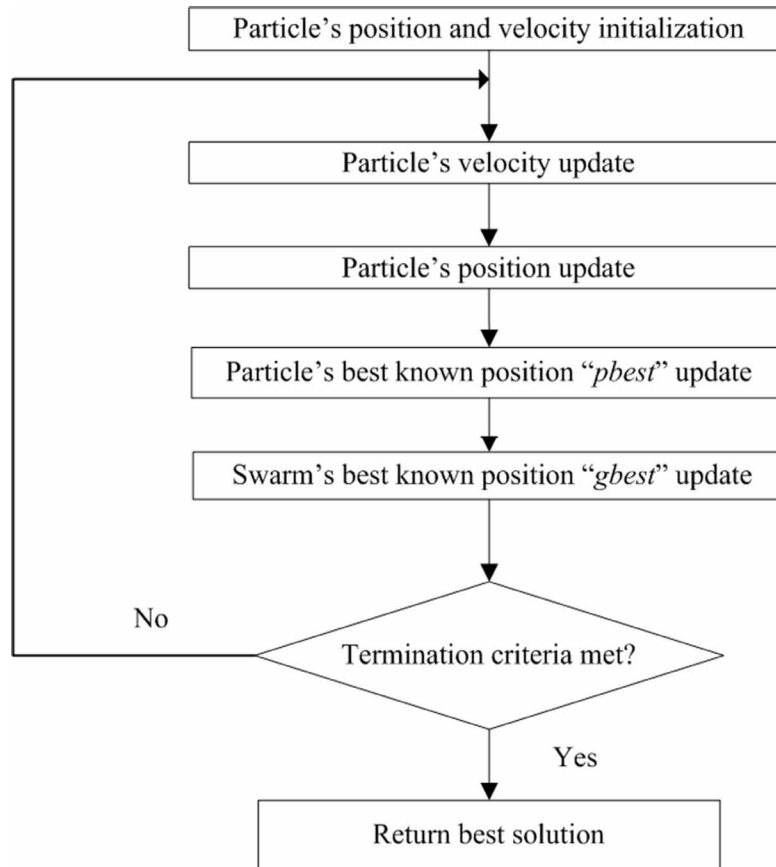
Particle's position and velocity initialization

Particle's velocity update

Particle's position update

Particle's best known position "pbest" update

Swarm's best known position "gbest" update

No

Termination criteria met?

Yes

Return best solution